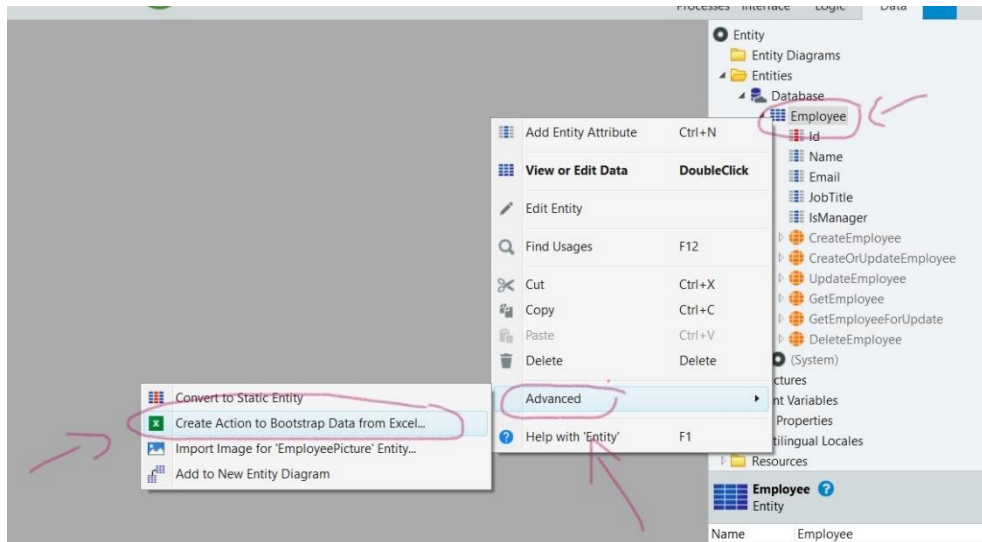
Processes Interface Logic Data

Entity
Entity Diagrams
Entities
Database
Employee
Id
Name
Email
JobTitle
IsManager
CreateEmployee
CreateOrUpdateEmployee
UpdateEmployee
GetEmployee
GetEmployeeForUpdate
DeleteEmployee
(System)
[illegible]ctures
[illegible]nt Variables
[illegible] Properties
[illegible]tilingual Locales
Resources

Add Entity Attribute Ctrl+N
View or Edit Data DoubleClick
Edit Entity
Find Usages F12
Cut Ctrl+X
Copy Ctrl+C
Paste Ctrl+V
Delete Delete
Advanced
Help with 'Entity' F1

Convert to Static Entity
Create Action to Bootstrap Data from Excel...
Import Image for 'EmployeePicture' Entity...
Add to New Entity Diagram

Employee
Entity

Name Employee